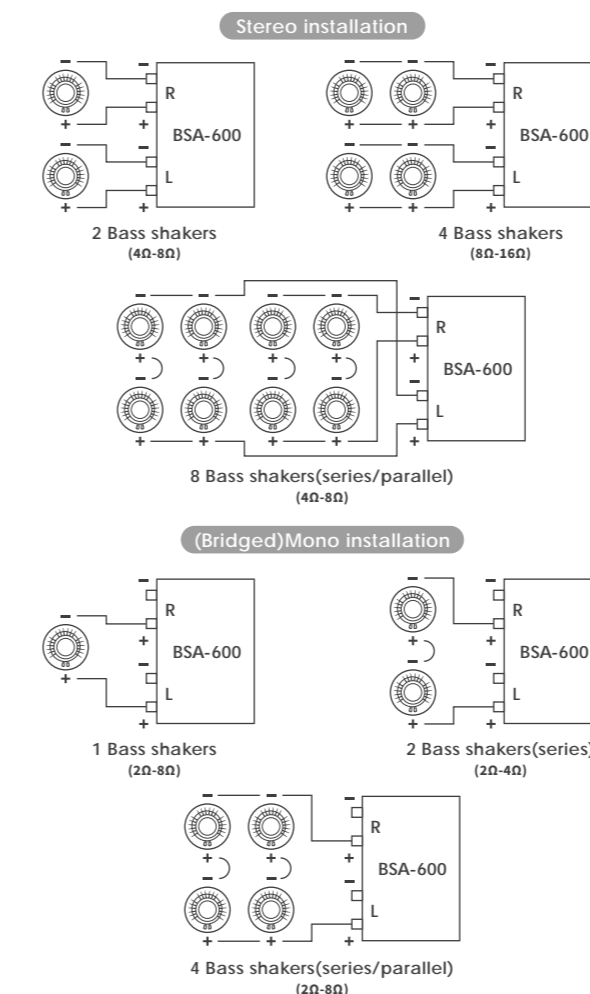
Stereo installation

R
BSA-600
L

2 Bass shakers
(4Ω-8Ω)

R
BSA-600
L

4 Bass shakers
(8Ω-16Ω)

R
BSA-600
L

8 Bass shakers(series/parallel)
(4Ω-8Ω)

(Bridged)Mono installation

R
BSA-600
L

1 Bass shakers
(2Ω-8Ω)

R
BSA-600
L

2 Bass shakers(series)
(2Ω-4Ω)

R
BSA-600
L

4 Bass shakers(series/parallel)
(2Ω-8Ω)